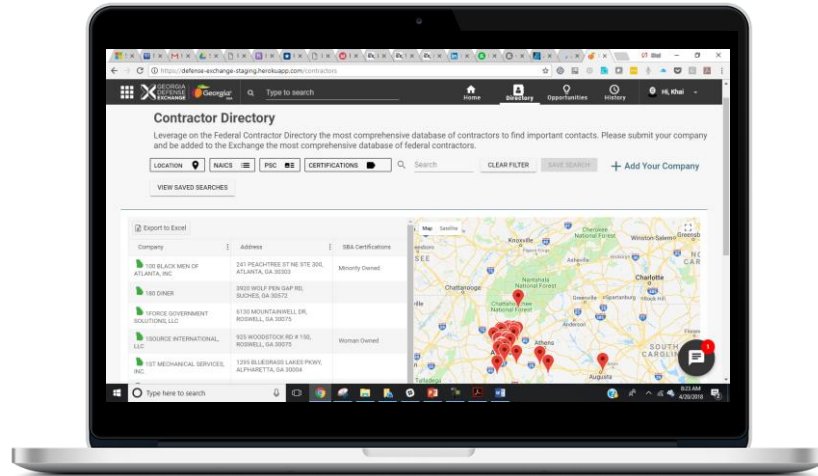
https://defense-exchange-staging.herokuapp.com/contractors

GEORGIA DEFENSE EXCHANGE Georgia

Type to search

Home Directory Opportunities History Hi, Khai

Contractor Directory

Leverage on the Federal Contractor Directory the most comprehensive database of contractors to find important contacts. Please submit your company and be added to the Exchange the most comprehensive database of federal contractors.

LOCATION NAICS PSC CERTIFICATIONS Search CLEAR FILTER SAVE SEARCH + Add Your Company

VIEW SAVED SEARCHES

Export to Excel

| Company | Address | SBA Certifications |
|---|---|---|
| 100 BLACK MEN OF ATLANTA, INC | 241 PEACHTREE ST NE STE 300, ATLANTA, GA 30303 | Minority Owned |
| 180 DINER | 3920 WOLF PEN GAP RD, SUCHES, GA 30572 | |
| 1FORCE GOVERNMENT SOLUTIONS, LLC | 6130 MOUNTAINWELL DR, ROSWELL, GA 30075 | |
| 1SOURCE INTERNATIONAL, LLC | 925 WOODSTOCK RD # 150, ROSWELL, GA 30075 | Woman Owned |
| 1ST MECHANICAL SERVICES, INC. | 1255 BLUEGRASS LAKES PKWY, ALPHARETTA, GA 30004 | |

Map Satellite

Knoxville Cherokee National Forest Winston-Salem Greensb Nantahala National Forest Charlotte Chattanooga Greenville Spartanburg Chattahoochee National Forest Athens SOUTH CAROLINA Augusta

1

Type here to search

8:23 AM 4/20/2018